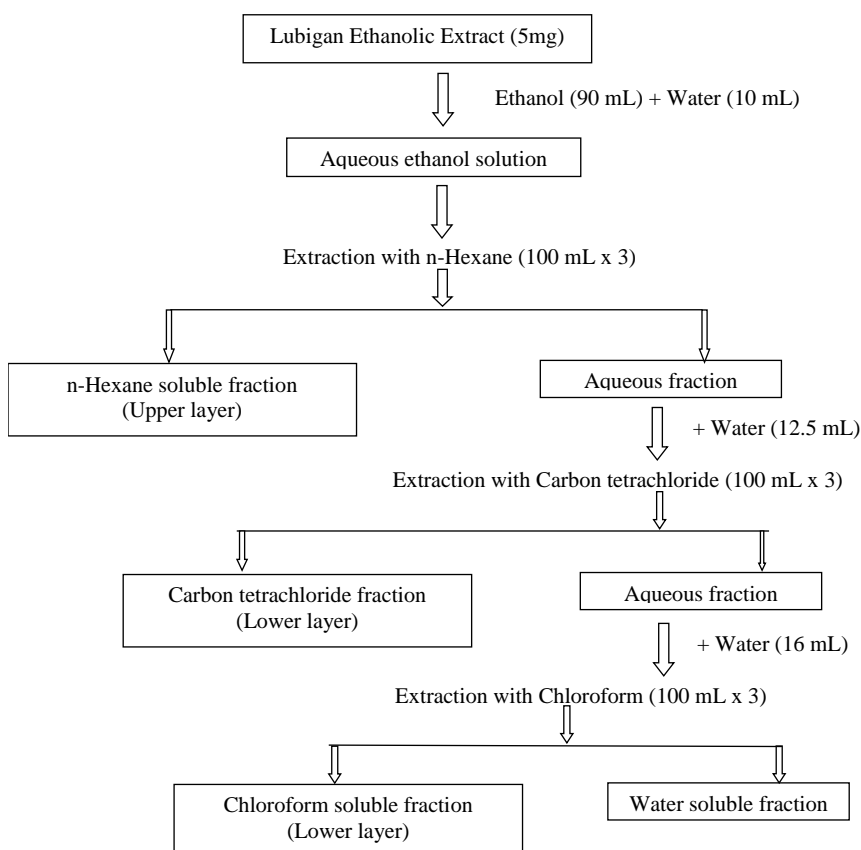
Lubigan Ethanolic Extract (5mg)

Ethanol (90 mL) + Water (10 mL)

Aqueous ethanol solution

Extraction with n-Hexane (100 mL x 3)

n-Hexane soluble fraction
(Upper layer)

Aqueous fraction

+ Water (12.5 mL)

Extraction with Carbon tetrachloride (100 mL x 3)

Carbon tetrachloride fraction
(Lower layer)

Aqueous fraction

+ Water (16 mL)

Extraction with Chloroform (100 mL x 3)

Chloroform soluble fraction
(Lower layer)

Water soluble fraction